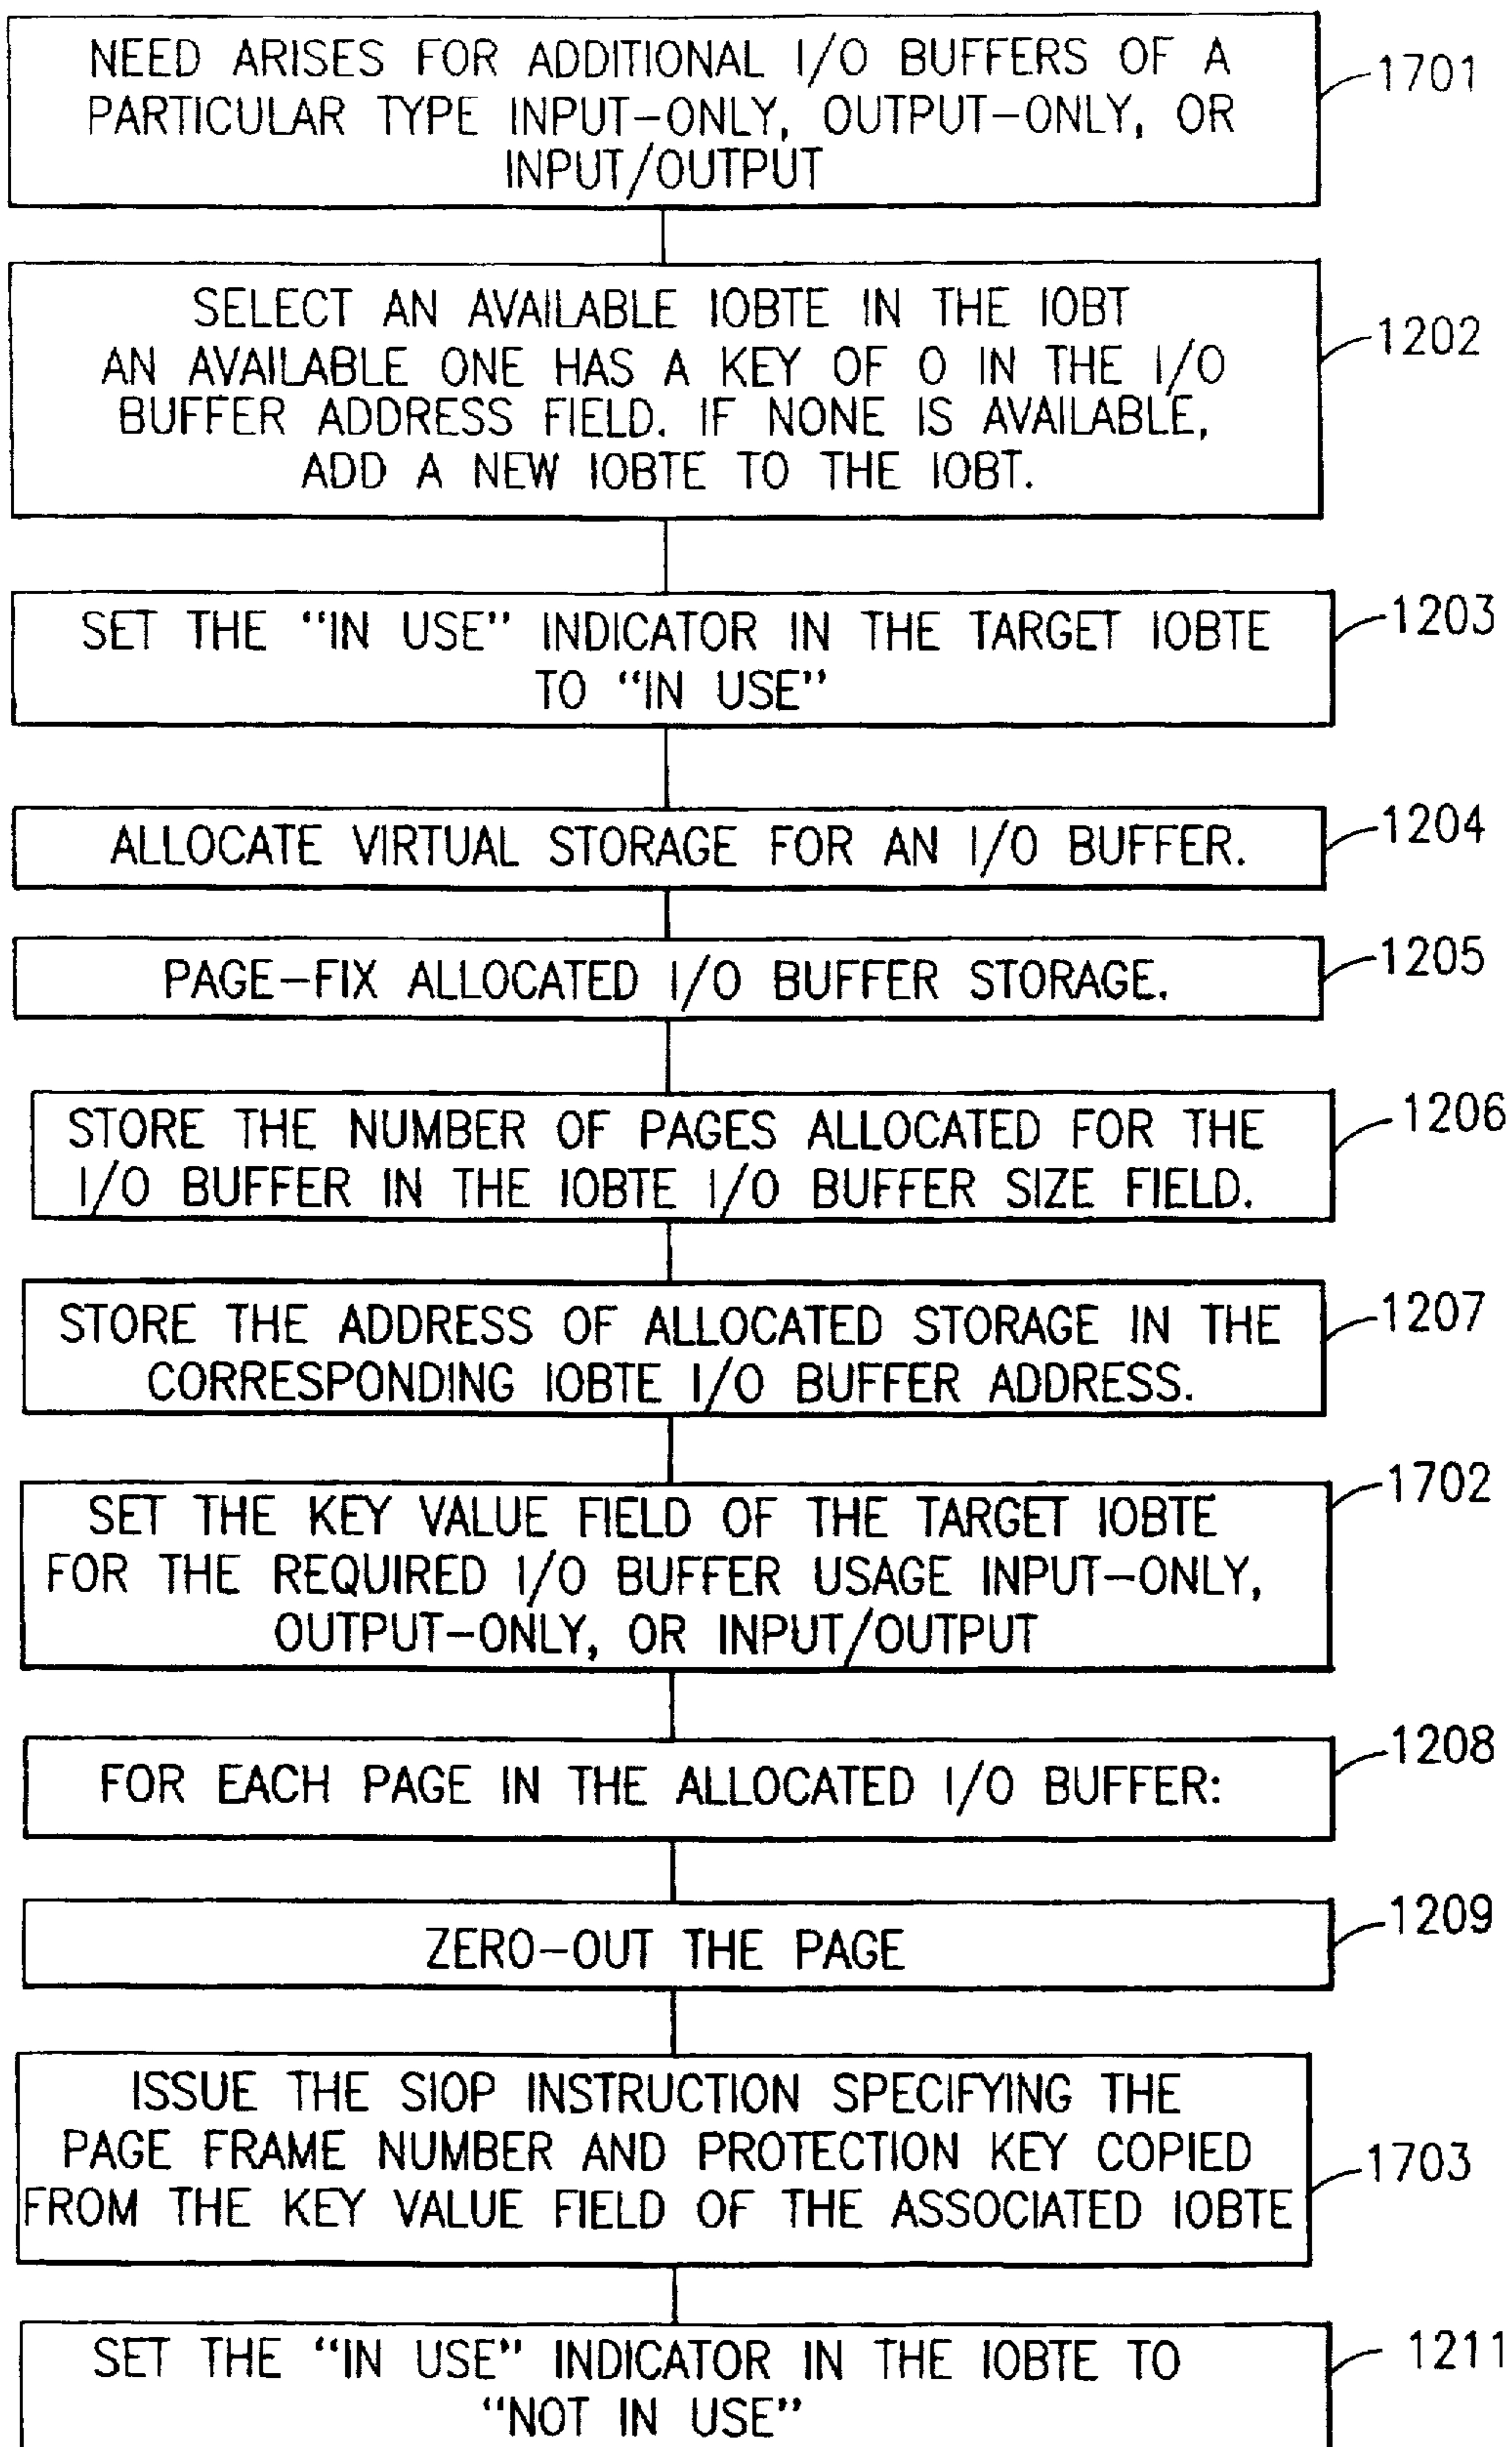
NEED ARISES FOR ADDITIONAL I/O BUFFERS OF A PARTICULAR TYPE INPUT-ONLY, OUTPUT-ONLY, OR INPUT/OUTPUT

1701

SELECT AN AVAILABLE IOBTE IN THE IOBT AN AVAILABLE ONE HAS A KEY OF 0 IN THE I/O BUFFER ADDRESS FIELD. IF NONE IS AVAILABLE, ADD A NEW IOBTE TO THE IOBT.

1202

SET THE "IN USE" INDICATOR IN THE TARGET IOBTE TO "IN USE"

1203

ALLOCATE VIRTUAL STORAGE FOR AN I/O BUFFER.

1204

PAGE-FIX ALLOCATED I/O BUFFER STORAGE.

1205

STORE THE NUMBER OF PAGES ALLOCATED FOR THE I/O BUFFER IN THE IOBTE I/O BUFFER SIZE FIELD.

1206

STORE THE ADDRESS OF ALLOCATED STORAGE IN THE CORRESPONDING IOBTE I/O BUFFER ADDRESS.

1207

SET THE KEY VALUE FIELD OF THE TARGET IOBTE FOR THE REQUIRED I/O BUFFER USAGE INPUT-ONLY, OUTPUT-ONLY, OR INPUT/OUTPUT

1702

FOR EACH PAGE IN THE ALLOCATED I/O BUFFER:

1208

ZERO-OUT THE PAGE

1209

ISSUE THE SIOP INSTRUCTION SPECIFYING THE PAGE FRAME NUMBER AND PROTECTION KEY COPIED FROM THE KEY VALUE FIELD OF THE ASSOCIATED IOBTE

1703

SET THE "IN USE" INDICATOR IN THE IOBTE TO "NOT IN USE"

1211